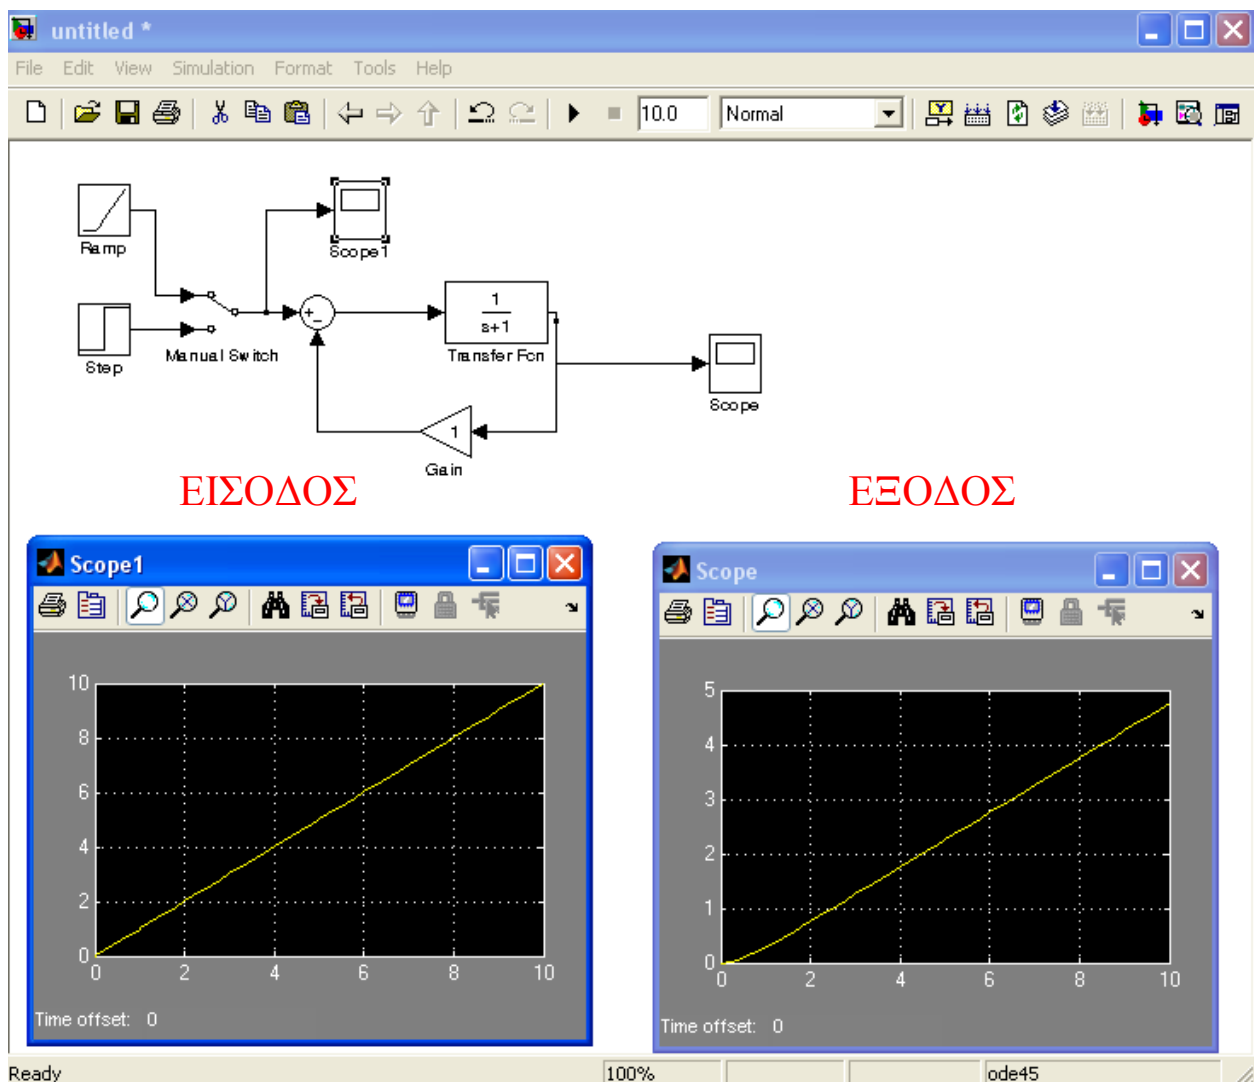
untitled *

File Edit View Simulation Format Tools Help

10.0 Normal

Ramp

Scope1

Step

Manual Switch

+
-

$\frac{1}{s+1}$

Transfer Fcn

Scope

1

Gain

ΕΙΣΟΔΟΣ

ΕΞΟΔΟΣ

Scope1

10
8
6
4
2
0
0 2 4 6 8 10

Time offset: 0

Scope

5
4
3
2
1
0
0 2 4 6 8 10

Time offset: 0

Ready 100% ode45